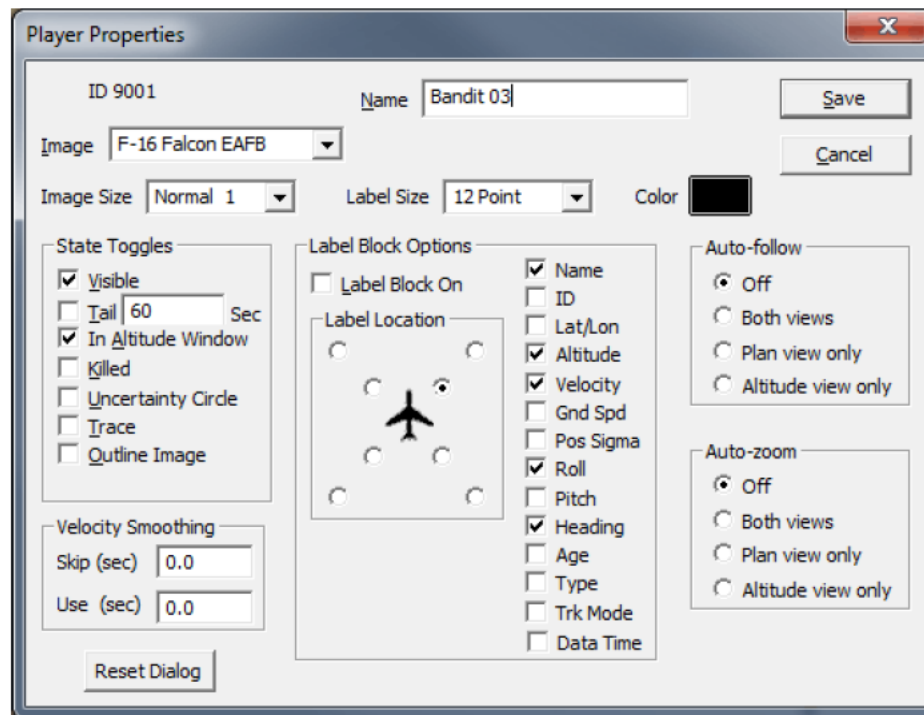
Player Properties

X

ID 9001

Name Bandit 03

Save

Image F-16 Falcon EAFB

Cancel

Image Size Normal 1

Label Size 12 Point

Color

State Toggles
Visible
Tail 60 Sec
In Altitude Window
Killed
Uncertainty Circle
Trace
Outline Image

Label Block Options
Label Block On

Label Location

Name
ID
Lat/Lon
Altitude
Velocity
Gnd Spd
Pos Sigma
Roll
Pitch
Heading
Age
Type
Trk Mode
Data Time

Auto-follow
Off
Both views
Plan view only
Altitude view only

Auto-zoom
Off
Both views
Plan view only
Altitude view only

Velocity Smoothing
Skip (sec) 0.0
Use (sec) 0.0

Reset Dialog